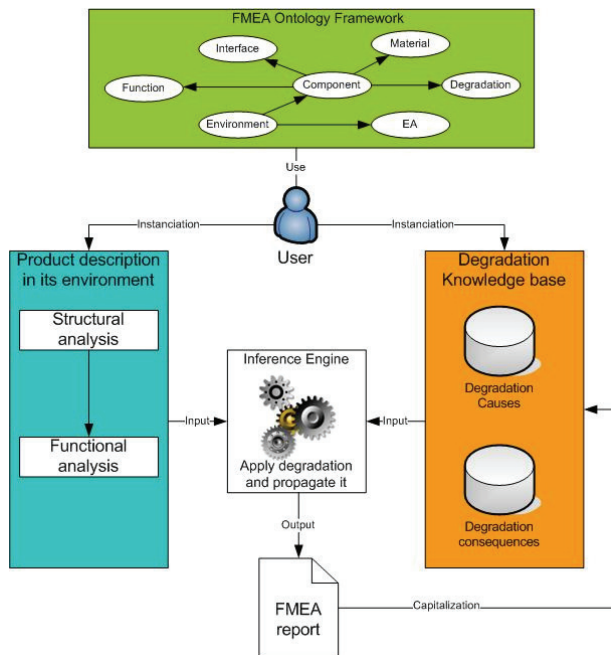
FMEA Ontology Framework

Interface

Material

Function

Component

Degradation

Environment

EA

Use

Instanciation

Instanciation

User

Product description in its environment

Structural analysis

Functional analysis

Input

Inference Engine

Apply degradation and propagate it

Input

Degradation Knowledge base

Degradation Causes

Degradation consequences

Output

FMEA report

Capitalization